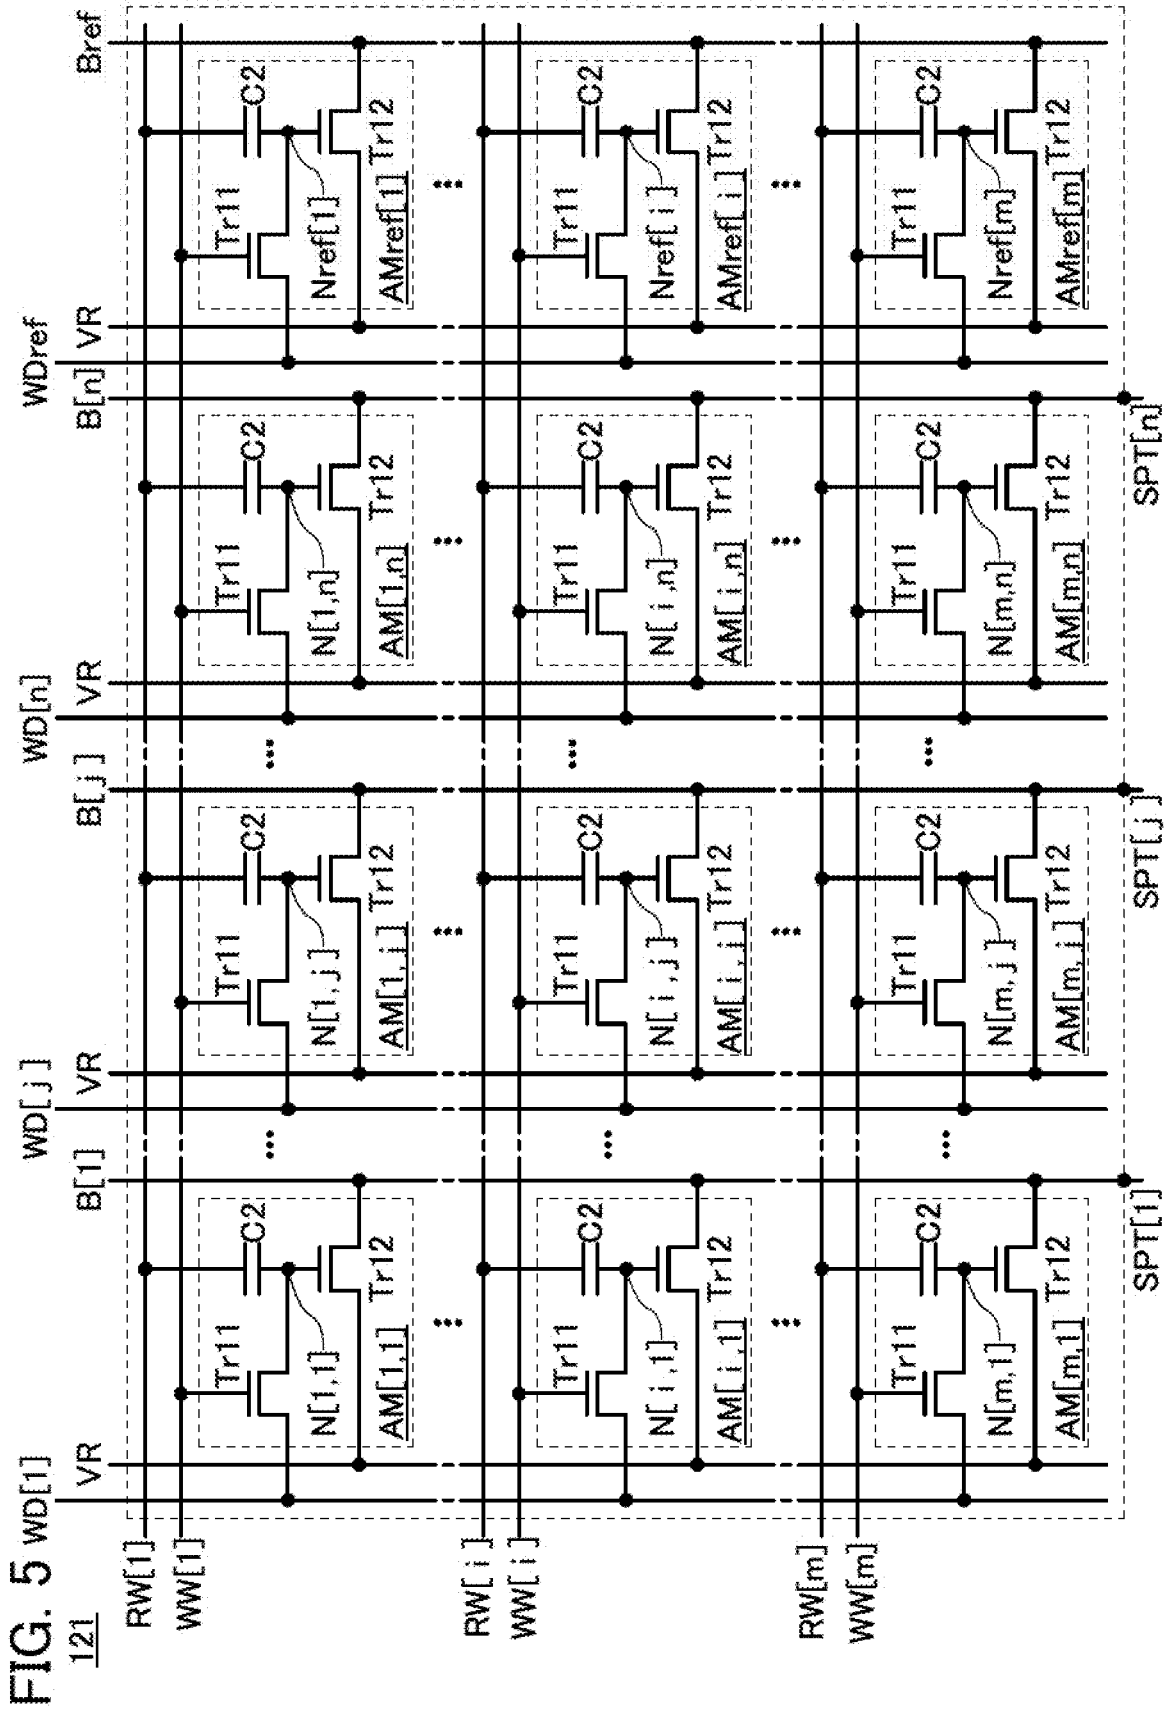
FIG. 5

121

WD[1]

VR

B[1]

WD[j]

VR

B[j]

WD[n]

VR

B[n]

WDref

VR

Bref

RW[1]

WW[1]

RW[i]

WW[i]

RW[m]

WW[m]

Tr11

C2

Tr12

N[1,1]

AM[1,1]

Tr11

C2

Tr12

N[1,j]

AM[1,j]

Tr11

C2

Tr12

N[1,n]

AM[1,n]

Tr11

C2

Tr12

Nref[1]

AMref[1]

Tr11

C2

Tr12

N[i,1]

AM[i,1]

Tr11

C2

Tr12

N[i,j]

AM[i,j]

Tr11

C2

Tr12

N[i,n]

AM[i,n]

Tr11

C2

Tr12

Nref[i]

AMref[i]

Tr11

C2

Tr12

N[m,1]

AM[m,1]

Tr11

C2

Tr12

N[m,j]

AM[m,j]

Tr11

C2

Tr12

N[m,n]

AM[m,n]

Tr11

C2

Tr12

Nref[m]

AMref[m]

SPT[1]

SPT[j]

SPT[n]